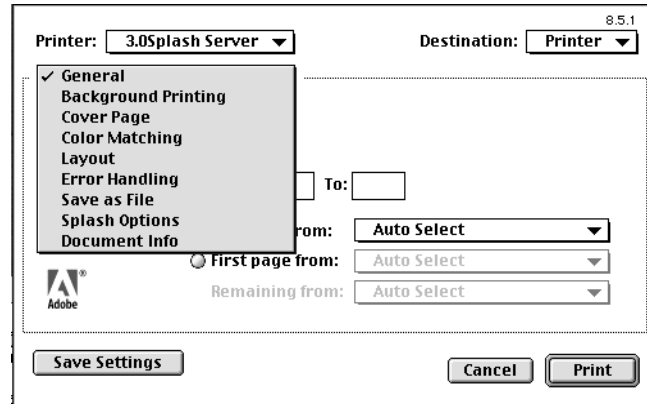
8.5.1

Printer: 3.0Splash Server

Destination: Printer

✓ General
Background Printing
Cover Page
Color Matching
Layout
Error Handling
Save as File
Splash Options
Document Info

To:

rom: Auto Select

First page from: Auto Select

Remaining from: Auto Select

Adobe

Save Settings

Cancel

Print